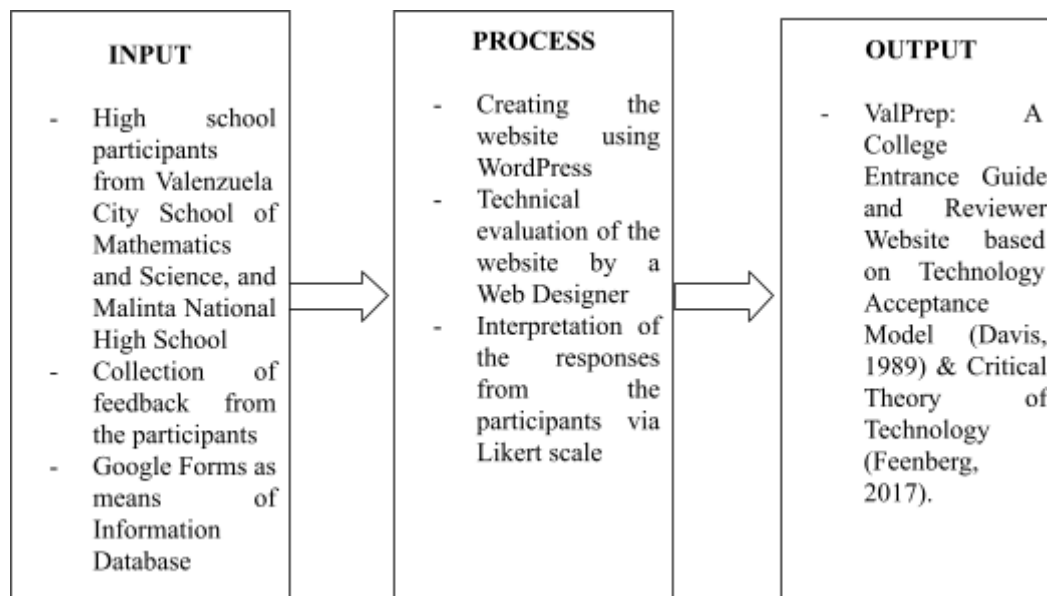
INPUT

- High school participants from Valenzuela City School of Mathematics and Science, and Malinta National High School
- Collection of feedback from the participants
- Google Forms as means of Information Database

PROCESS

- Creating the website using WordPress
- Technical evaluation of the website by a Web Designer
- Interpretation of the responses from the participants via Likert scale

OUTPUT

- ValPrep: A College Entrance Guide and Reviewer Website based on Technology Acceptance Model (Davis, 1989) & Critical Theory of Technology (Feenberg, 2017).